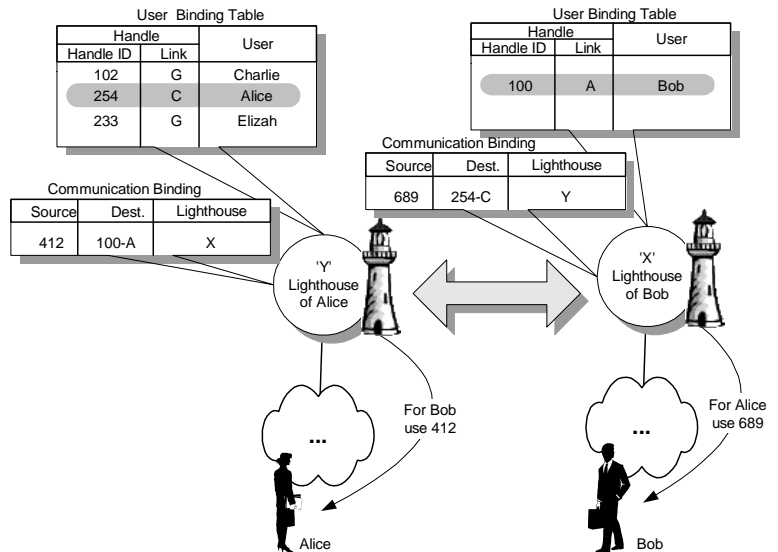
User Binding Table

| Handle ID | Link | User |
|---|---|---|
| 102 | G | Charlie |
| 254 | C | Alice |
| 233 | G | Elizah |

Communication Binding

| Source | Dest. | Lighthouse |
|---|---|---|
| 412 | 100-A | X |

'Y' Lighthouse of Alice

For Bob use 412

...

Alice

User Binding Table

| Handle ID | Link | User |
|---|---|---|
| 100 | A | Bob |

Communication Binding

| Source | Dest. | Lighthouse |
|---|---|---|
| 689 | 254-C | Y |

'X' Lighthouse of Bob

For Alice use 689

...

Bob